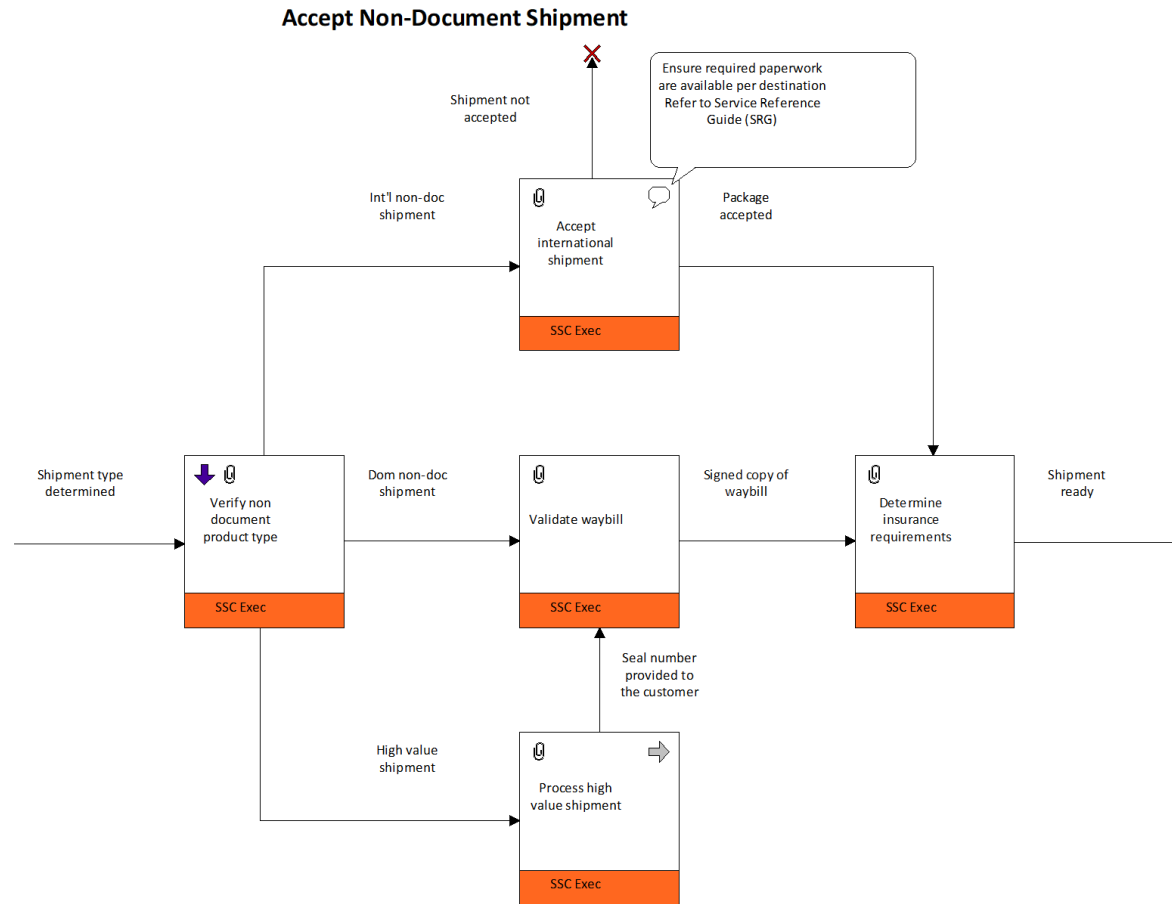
Accept Non-Document Shipment

Shipment not accepted

Ensure required paperwork are available per destination
Refer to Service Reference Guide (SRG)

Int'l non-doc shipment

Accept international shipment

SSC Exec

Package accepted

Shipment type determined

Verify non document product type

SSC Exec

Dom non-doc shipment

Validate waybill

SSC Exec

Signed copy of waybill

Determine insurance requirements

SSC Exec

Shipment ready

Seal number provided to the customer

High value shipment

Process high value shipment

SSC Exec